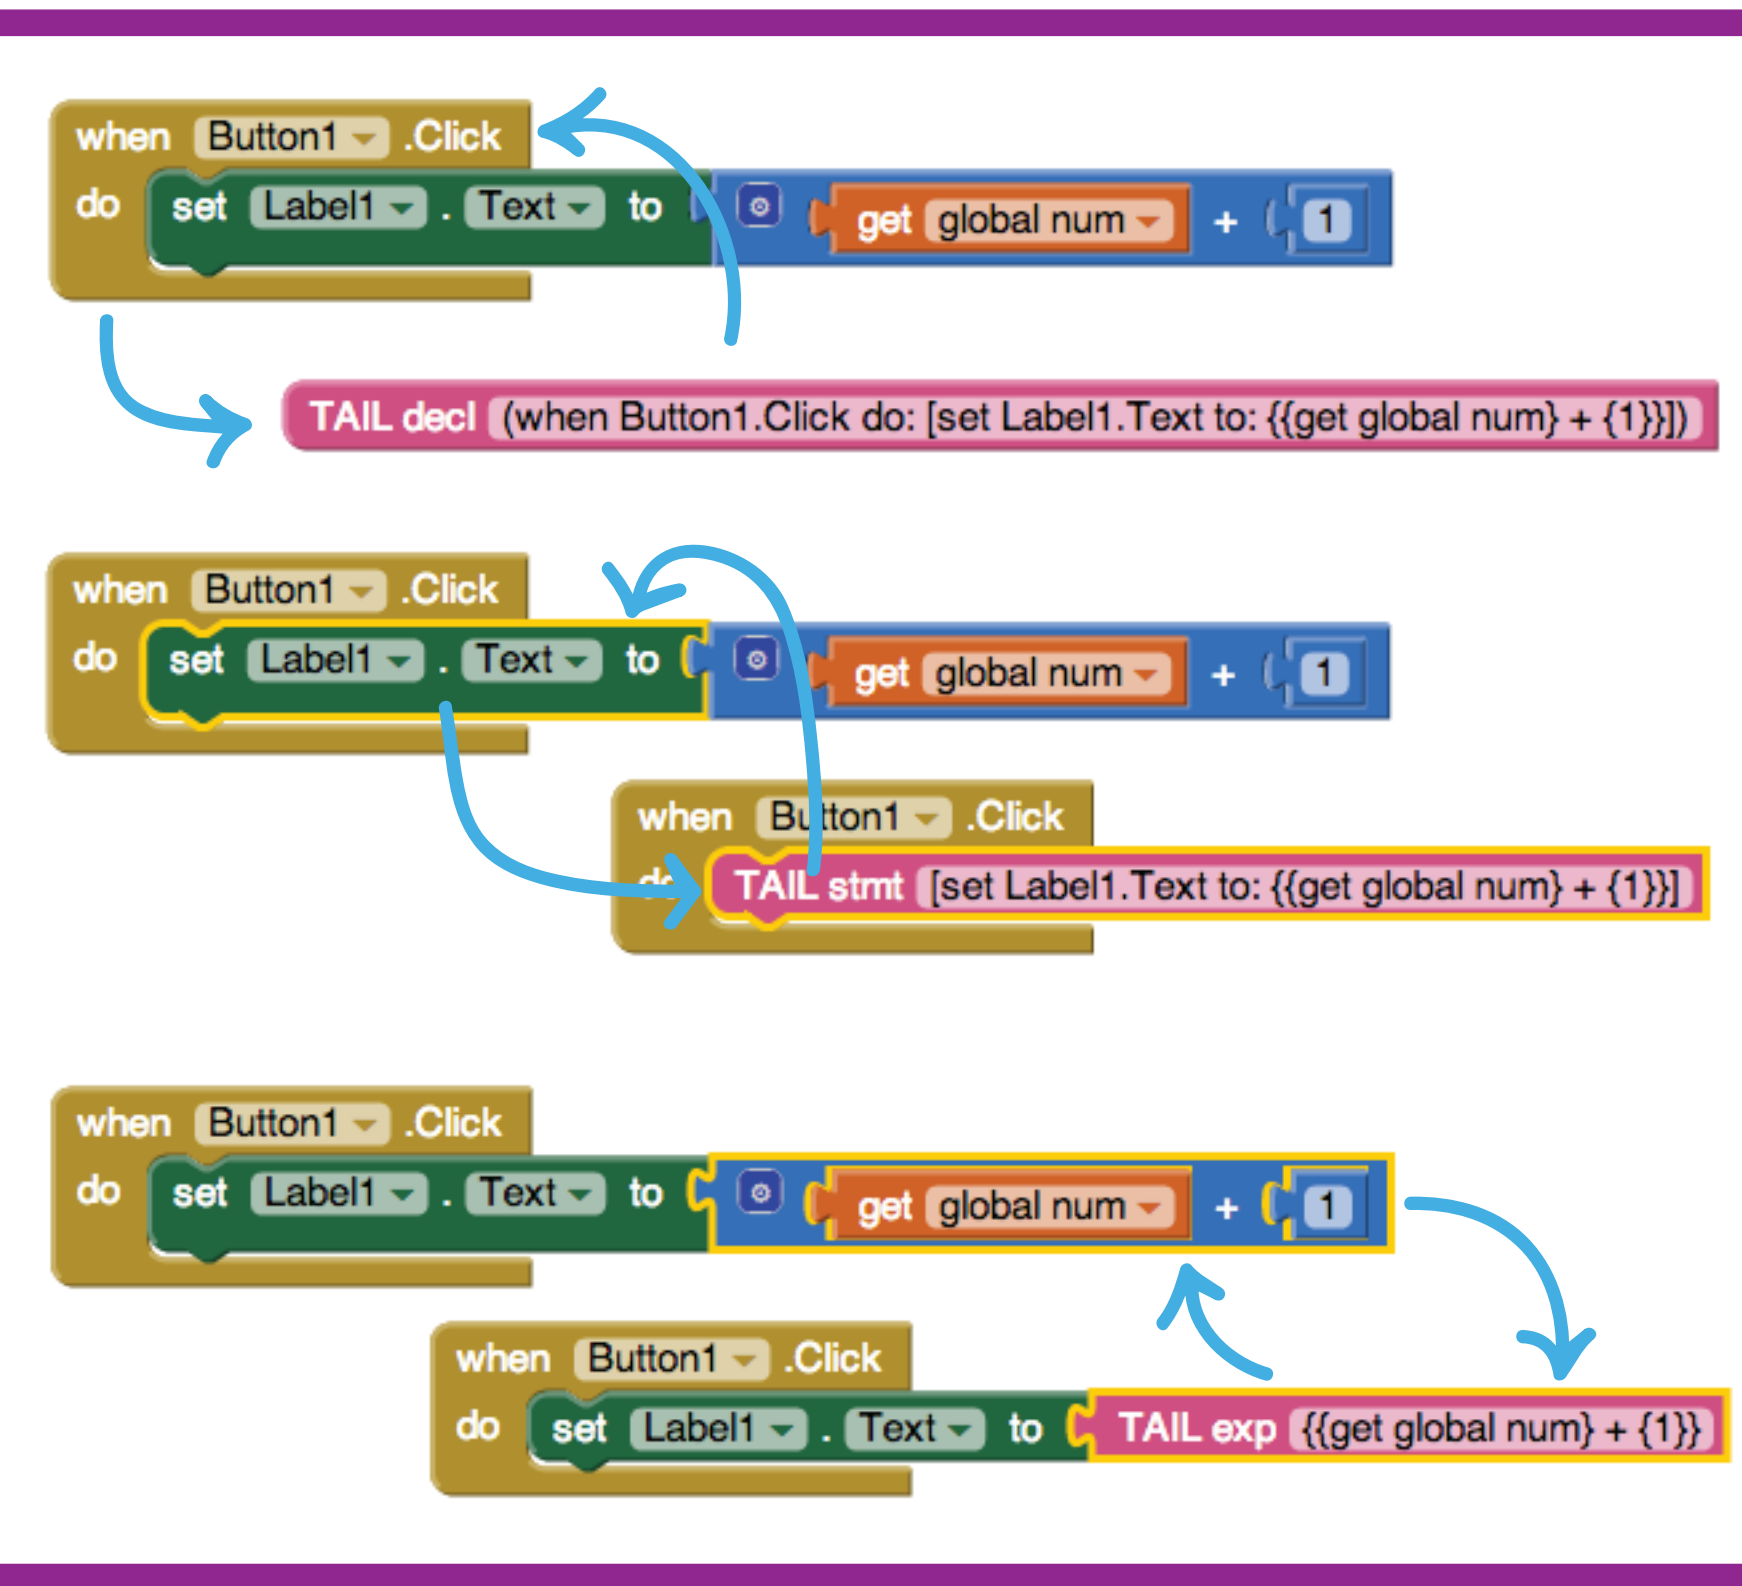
when Button1 .Click
do set Label1 . Text to get global num + 1

TAIL decl (when Button1.Click do: [set Label1.Text to: {{get global num} + {1}}])

when Button1 .Click
do set Label1 . Text to get global num + 1

when Button1 .Click
do TAIL stmt [set Label1.Text to: {{get global num} + {1}}]

when Button1 .Click
do set Label1 . Text to get global num + 1

when Button1 .Click
do set Label1 . Text to TAIL exp {{get global num} + {1}}